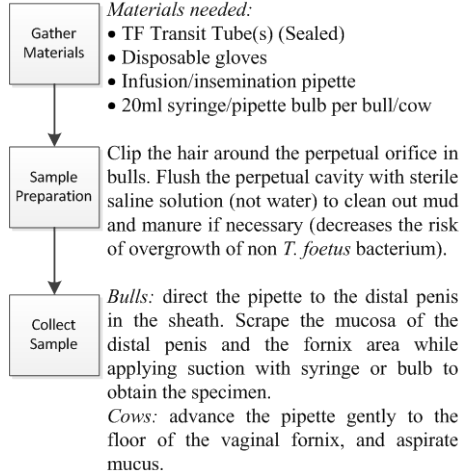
Gather Materials

Materials needed:
• TF Transit Tube(s) (Sealed)
• Disposable gloves
• Infusion/insemination pipette
• 20ml syringe/pipette bulb per bull/cow

Sample Preparation

Clip the hair around the perpetual orifice in bulls. Flush the perpetual cavity with sterile saline solution (not water) to clean out mud and manure if necessary (decreases the risk of overgrowth of non T. foetus bacterium).

Collect Sample

Bulls: direct the pipette to the distal penis in the sheath. Scrape the mucosa of the distal penis and the fornix area while applying suction with syringe or bulb to obtain the specimen.
Cows: advance the pipette gently to the floor of the vaginal fornix, and aspirate mucus.